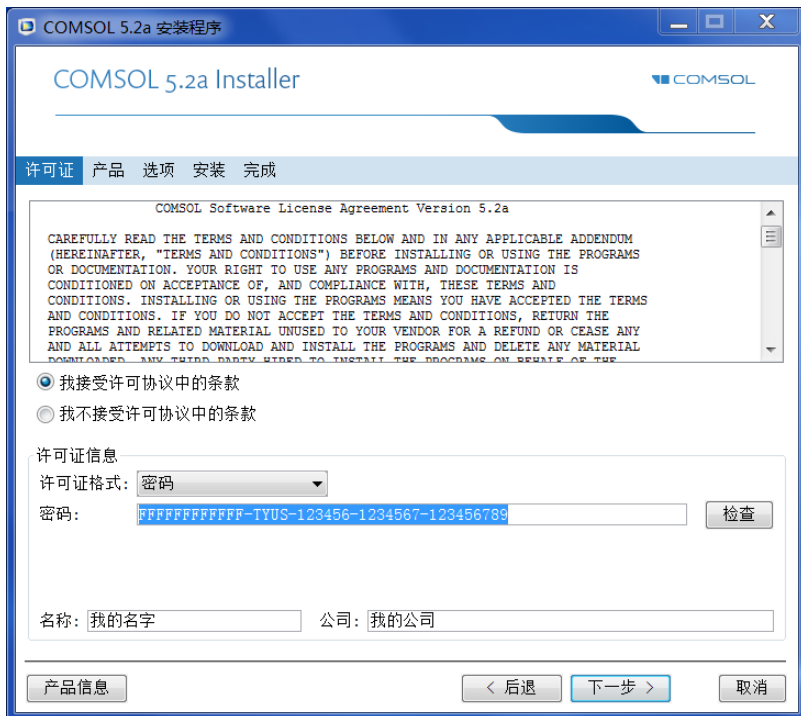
COMSOL 5.2a 安装程序

COMSOL 5.2a Installer

COMSOL

许可证 产品 选项 安装 完成

COMSOL Software License Agreement Version 5.2a

CAREFULLY READ THE TERMS AND CONDITIONS BELOW AND IN ANY APPLICABLE ADDENDUM (HEREINAFTER, "TERMS AND CONDITIONS") BEFORE INSTALLING OR USING THE PROGRAMS OR DOCUMENTATION. YOUR RIGHT TO USE ANY PROGRAMS AND DOCUMENTATION IS CONDITIONED ON ACCEPTANCE OF, AND COMPLIANCE WITH, THESE TERMS AND CONDITIONS. INSTALLING OR USING THE PROGRAMS MEANS YOU HAVE ACCEPTED THE TERMS AND CONDITIONS. IF YOU DO NOT ACCEPT THE TERMS AND CONDITIONS, RETURN THE PROGRAMS AND RELATED MATERIAL UNUSED TO YOUR VENDOR FOR A REFUND OR CEASE ANY AND ALL ATTEMPTS TO DOWNLOAD AND INSTALL THE PROGRAMS AND DELETE ANY MATERIAL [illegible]

我接受许可协议中的条款

我不接受许可协议中的条款

许可证信息

许可证格式: 密码

密码: FFFFFFFFFFFF-TYUS-123456-1234567-123456789

检查

名称: 我的名字

公司: 我的公司

产品信息

< 后退

下一步 >

取消